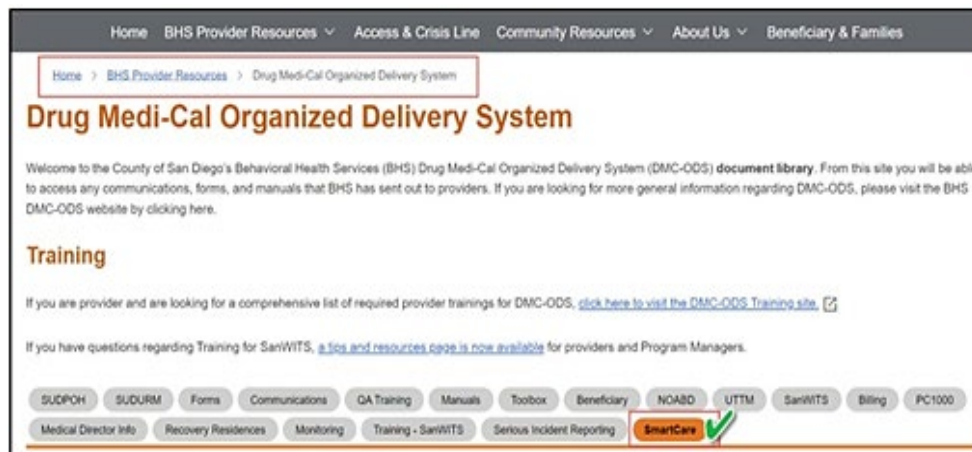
Home BHS Provider Resources ∨ Access & Crisis Line Community Resources ∨ About Us ∨ Beneficiary & Families

Home > BHS Provider Resources > Drug Medi-Cal Organized Delivery System

Drug Medi-Cal Organized Delivery System

Welcome to the County of San Diego's Behavioral Health Services (BHS) Drug Medi-Cal Organized Delivery System (DMC-ODS) **document library**. From this site you will be abl to access any communications, forms, and manuals that BHS has sent out to providers. If you are looking for more general information regarding DMC-ODS, please visit the BHS DMC-ODS website by clicking here.

Training

If you are provider and are looking for a comprehensive list of required provider trainings for DMC-ODS, click here to visit the DMC-ODS Training site.

If you have questions regarding Training for SanWITS, a tips and resources page is now available for providers and Program Managers.

SUDPOH SUDURM Forms Communications QA Training Manuals Toolbox Beneficiary NOABD UTTM SanWITS Billing PC1000 Medical Director Info Recovery Residences Monitoring Training - SanWITS Serious Incident Reporting SmartCare